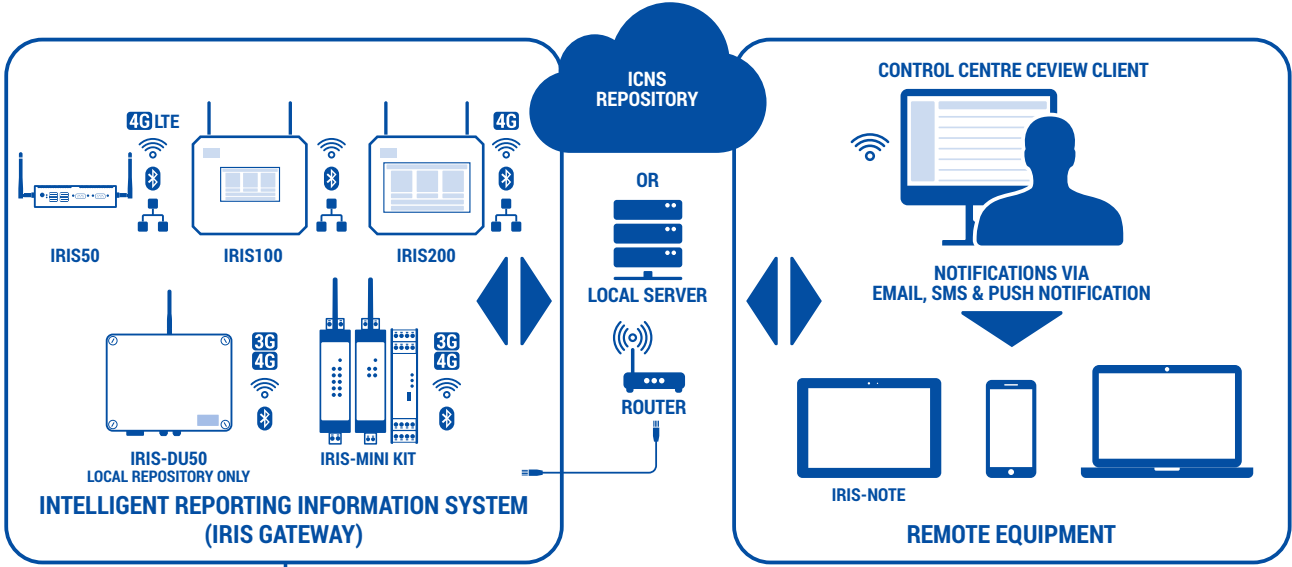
4G LTE

4G

IRIS50

IRIS100

IRIS200

3G
4G

3G
4G

IRIS-DU50
LOCAL REPOSITORY ONLY

IRIS-MINI KIT

INTELLIGENT REPORTING INFORMATION SYSTEM
(IRIS GATEWAY)

ICNS
REPOSITORY

OR

LOCAL SERVER

ROUTER

CONTROL CENTRE CEVIEW CLIENT

NOTIFICATIONS VIA
EMAIL, SMS & PUSH NOTIFICATION

IRIS-NOTE

REMOTE EQUIPMENT